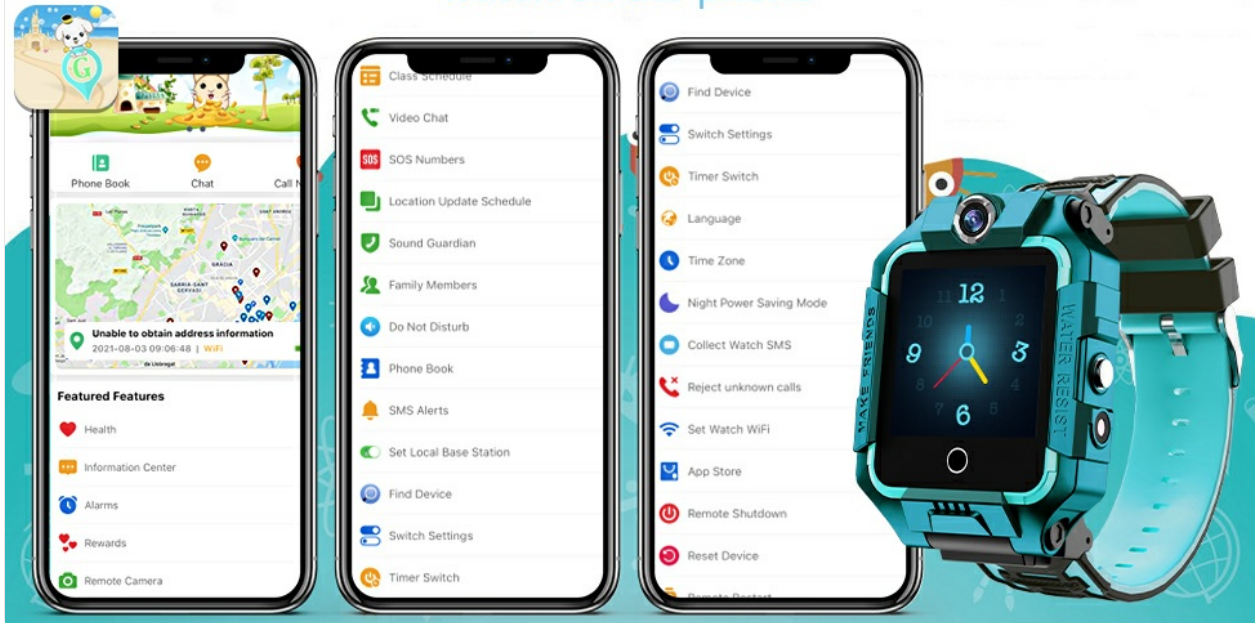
Phone Book

Chat

Call N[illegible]

Unable to obtain address information

2021-08-03 09:06:48 | WiFi

Featured Features

Health

Information Center

Alarms

Rewards

Remote Camera

Class Schedule

Video Chat

SOS Numbers

Location Update Schedule

Sound Guardian

Family Members

Do Not Disturb

Phone Book

SMS Alerts

Set Local Base Station

Find Device

Switch Settings

Timer Switch

Find Device

Switch Settings

Timer Switch

Language

Time Zone

Night Power Saving Mode

Collect Watch SMS

Reject unknown calls

Set Watch WiFi

App Store

Remote Shutdown

Reset Device

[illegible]

12

9

3

6

MAKE FRIENDS

WATER RESIST